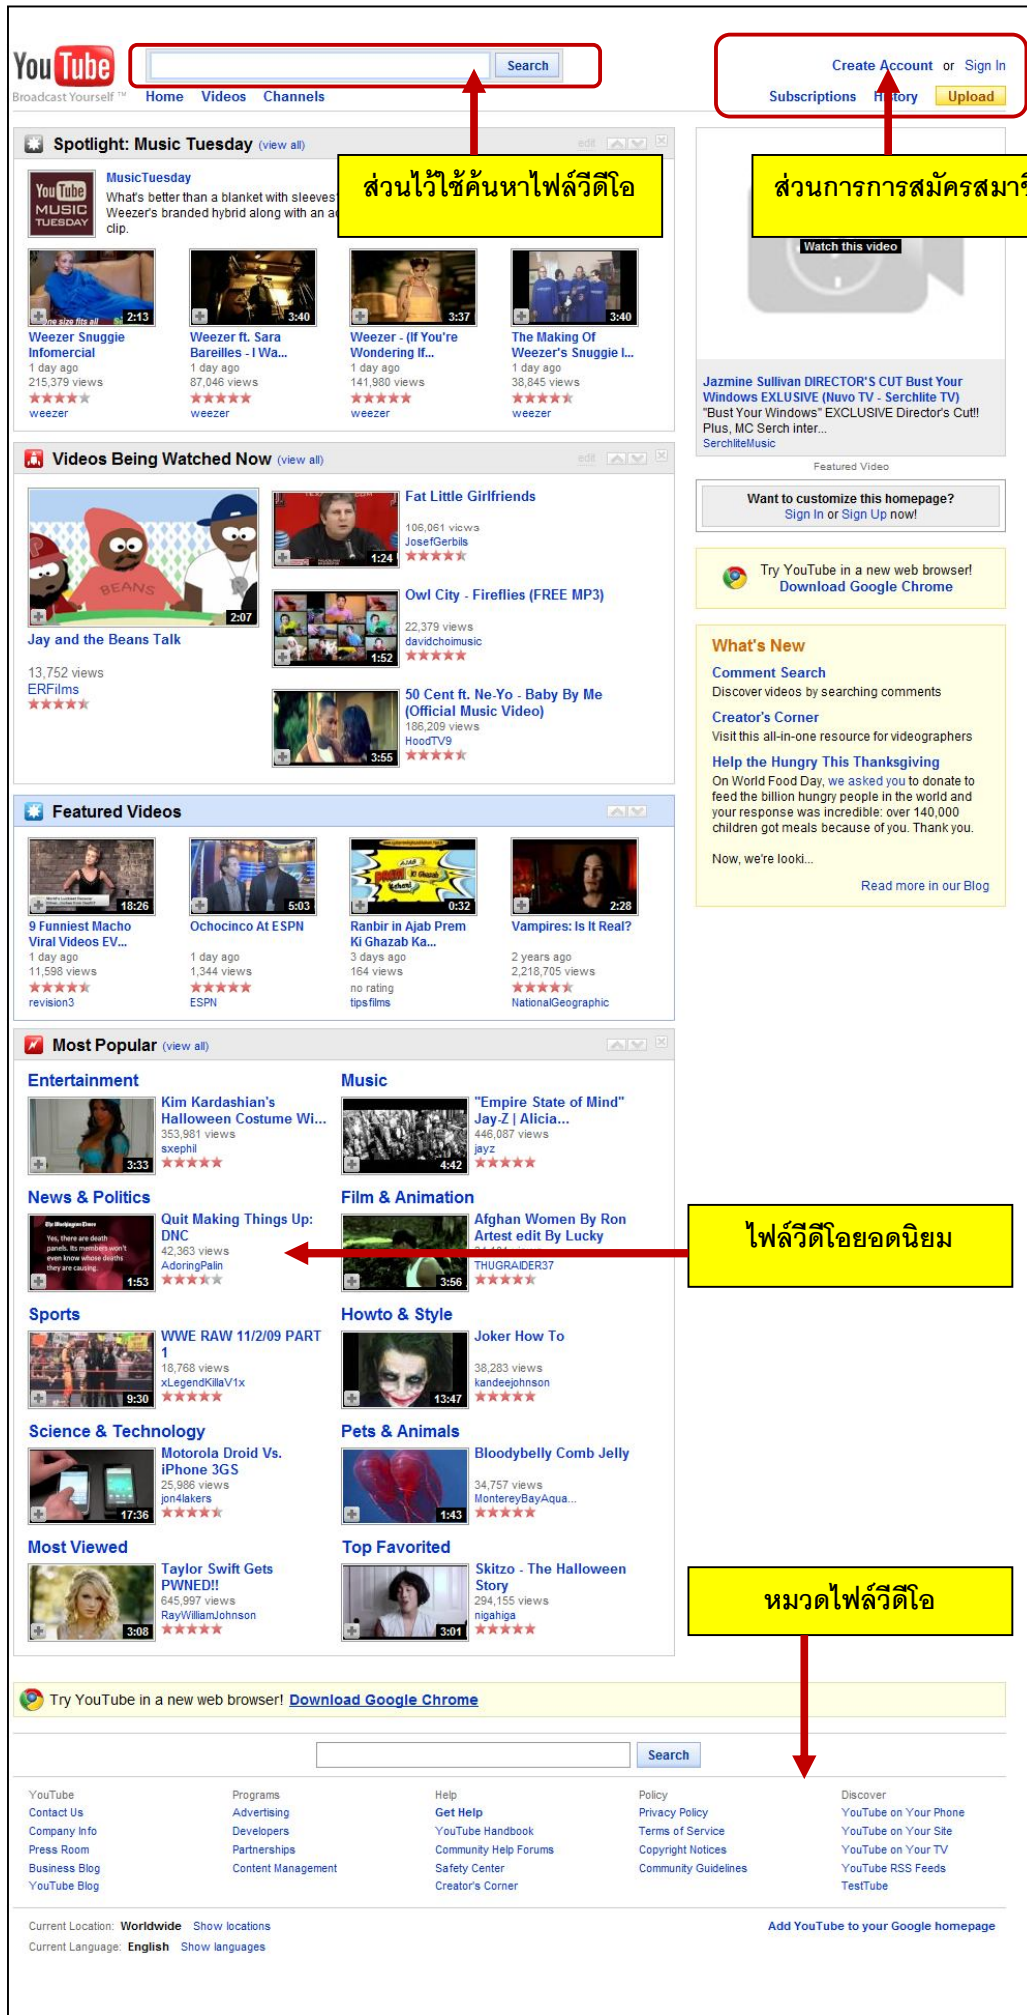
You Tube
Broadcast Yourself ™

Search

Home Videos Channels

Create Account or Sign In
Subscriptions History Upload

ส่วนไว้ใช้ค้นหาไฟล์วีดีโอ

ส่วนการการสมัครสมา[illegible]

Spotlight: Music Tuesday (view all)

MusicTuesday
What's better than a blanket with sleeves Weezer's branded hybrid along with an a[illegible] clip.

2:13
Weezer Snuggie Infomercial
1 day ago
215,379 views
weezer

3:40
Weezer ft. Sara Bareilles - I Wa...
1 day ago
87,046 views
weezer

3:37
Weezer - (If You're Wondering If...
1 day ago
141,980 views
weezer

3:40
The Making Of Weezer's Snuggie I...
1 day ago
38,845 views
weezer

Watch this video

Jazmine Sullivan DIRECTOR'S CUT Bust Your Windows EXLUSIVE (Nuvo TV - Serchlite TV)
"Bust Your Windows" EXCLUSIVE Director's Cut!! Plus, MC Serch inter...
SerchliteMusic

Featured Video

Want to customize this homepage?
Sign In or Sign Up now!

Try YouTube in a new web browser!
Download Google Chrome

What's New
Comment Search
Discover videos by searching comments
Creator's Corner
Visit this all-in-one resource for videographers
Help the Hungry This Thanksgiving
On World Food Day, we asked you to donate to feed the billion hungry people in the world and your response was incredible: over 140,000 children got meals because of you. Thank you.

Now, we're looki...

Read more in our Blog

Videos Being Watched Now (view all)

2:07
Jay and the Beans Talk
13,752 views
ERFilms

1:24
Fat Little Girlfriends
106,061 views
JosefGerbils

1:52
Owl City - Fireflies (FREE MP3)
22,379 views
davidchoimusic

3:55
50 Cent ft. Ne-Yo - Baby By Me (Official Music Video)
186,209 views
HoodTV9

Featured Videos

18:26
9 Funniest Macho Viral Videos EV...
1 day ago
11,598 views
revision3

5:03
Ochocinco At ESPN
1 day ago
1,344 views
ESPN

0:32
Ranbir in Ajab Prem Ki Ghazab Ka...
3 days ago
164 views
no rating
tipsfilms

2:28
Vampires: Is It Real?
2 years ago
2,218,705 views
NationalGeographic

Most Popular (view all)

Entertainment
3:33
Kim Kardashian's Halloween Costume Wi...
353,981 views
sxephil

Music
4:42
"Empire State of Mind" Jay-Z | Alicia...
446,087 views
jayz

News & Politics
1:53
Quit Making Things Up: DNC
42,363 views
AdoringPalin

Film & Animation
3:56
Afghan Women By Ron Artest edit By Lucky
THUGRAIDER37

ไฟล์วีดีโอยอดนิยม

Sports
9:30
WWE RAW 11/2/09 PART 1
18,768 views
xLegendKillaV1x

Howto & Style
13:47
Joker How To
38,283 views
kandeejohnson

Science & Technology
17:36
Motorola Droid Vs. iPhone 3GS
25,986 views
jon4lakers

Pets & Animals
1:43
Bloodybelly Comb Jelly
34,757 views
MontereyBayAqua...

Most Viewed
3:08
Taylor Swift Gets PWNED!!
645,997 views
RayWilliamJohnson

Top Favorited
3:01
Skitzo - The Halloween Story
294,155 views
nigahiga

หมวดไฟล์วีดีโอ

Try YouTube in a new web browser! Download Google Chrome

Search

YouTube
Contact Us
Company Info
Press Room
Business Blog
YouTube Blog

Programs
Advertising
Developers
Partnerships
Content Management

Help
Get Help
YouTube Handbook
Community Help Forums
Safety Center
Creator's Corner

Policy
Privacy Policy
Terms of Service
Copyright Notices
Community Guidelines

Discover
YouTube on Your Phone
YouTube on Your Site
YouTube on Your TV
YouTube RSS Feeds
TestTube

Current Location: Worldwide Show locations
Current Language: English Show languages

Add YouTube to your Google homepage